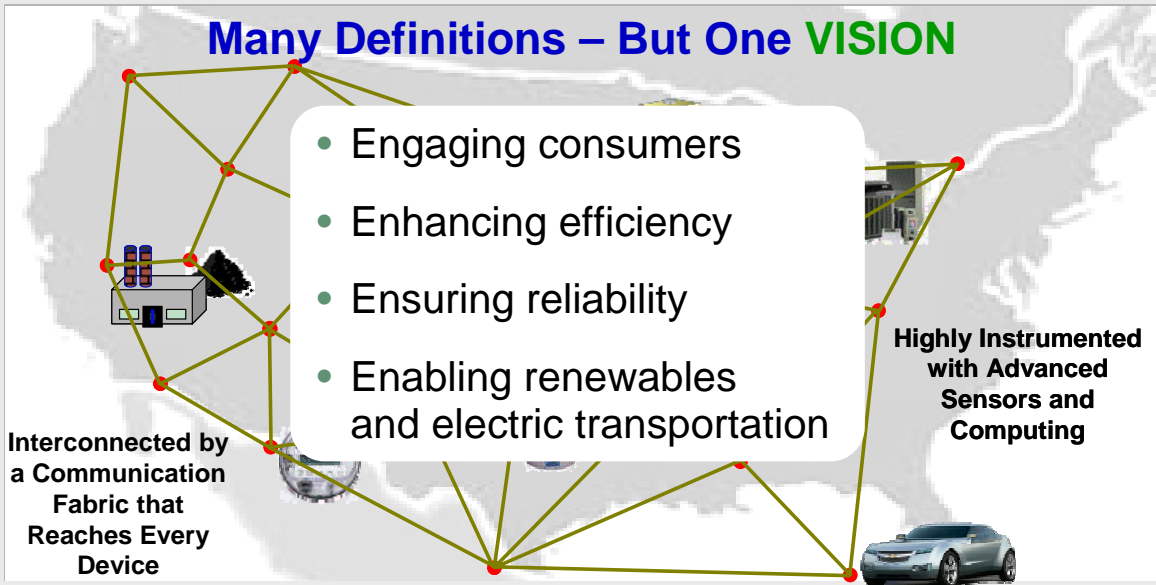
Many Definitions – But One VISION

- Engaging consumers
- Enhancing efficiency
- Ensuring reliability
- Enabling renewables and electric transportation

Highly Instrumented with Advanced Sensors and Computing

Interconnected by a Communication Fabric that Reaches Every Device